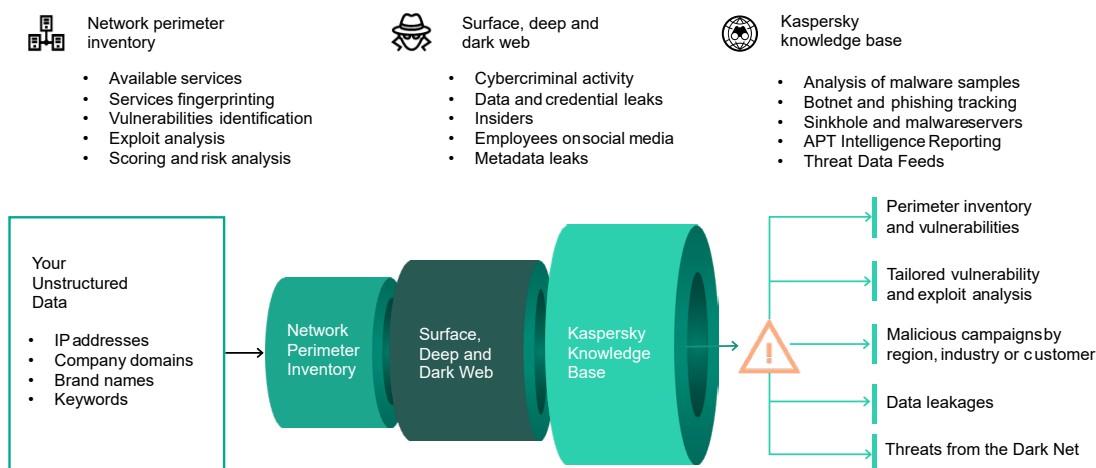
Network perimeter inventory

- Available services
- Services fingerprinting
- Vulnerabilities identification
- Exploit analysis
- Scoring and risk analysis

Surface, deep and dark web

- Cybercriminal activity
- Data and credential leaks
- Insiders
- Employees onsocial media
- Metadata leaks

Kaspersky knowledge base

- Analysis of malware samples
- Botnet and phishing tracking
- Sinkhole and malwareservers
- APT Intelligence Reporting
- Threat Data Feeds

Your Unstructured Data

- IP addresses
- Company domains
- Brand names
- Keywords

Network Perimeter Inventory

Surface, Deep and Dark Web

Kaspersky Knowledge Base

Perimeter inventory and vulnerabilities

Tailored vulnerability and exploit analysis

Malicious campaigns by region, industry or customer

Data leakages

Threats from the Dark Net